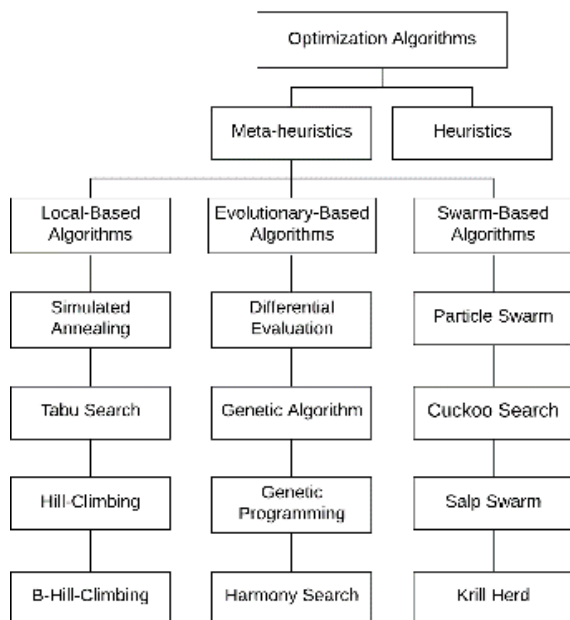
Optimization Algorithms

Meta-heuristics

Heuristics

Local-Based Algorithms

Evolutionary-Based Algorithms

Swarm-Based Algorithms

Simulated Annealing

Differential Evaluation

Particle Swarm

Tabu Search

Genetic Algorithm

Cuckoo Search

Hill-Climbing

Genetic Programming

Salp Swarm

B-Hill-Climbing

Harmony Search

Krill Herd